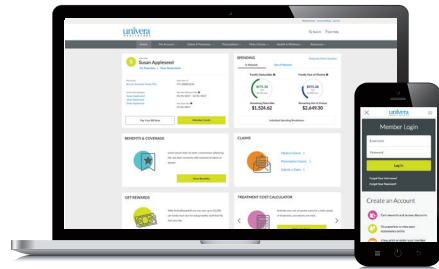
univera HEALTHCARE

Home

Susan Appleseed

SPENDING

Family Deductible

$1,524.62

Family Out of Pocket

$2,649.30

Pay Your Bill Now

Member Cards

BENEFITS & COVERAGE

View Benefits

CLAIMS

GET REWARDS

TREATMENT COST CALCULATOR

univera HEALTHCARE

Member Login

Log In

Forgot Your Username?

Forgot Your Password?

Create an Account